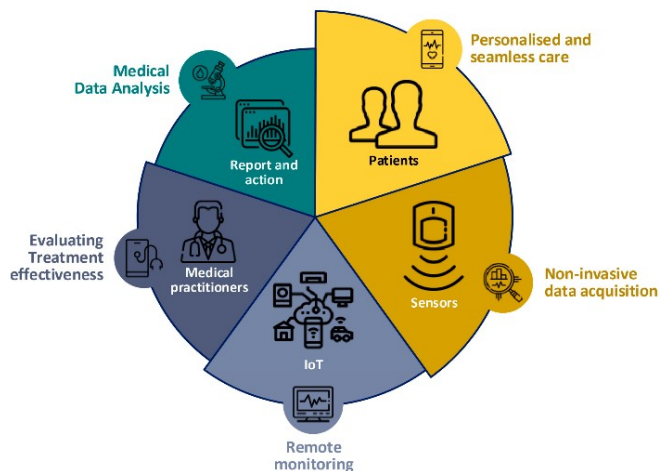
Medical Data Analysis

Report and action

Personalised and seamless care

Patients

Evaluating Treatment effectiveness

Medical practitioners

Sensors

Non-invasive data acquisition

IoT

Remote monitoring